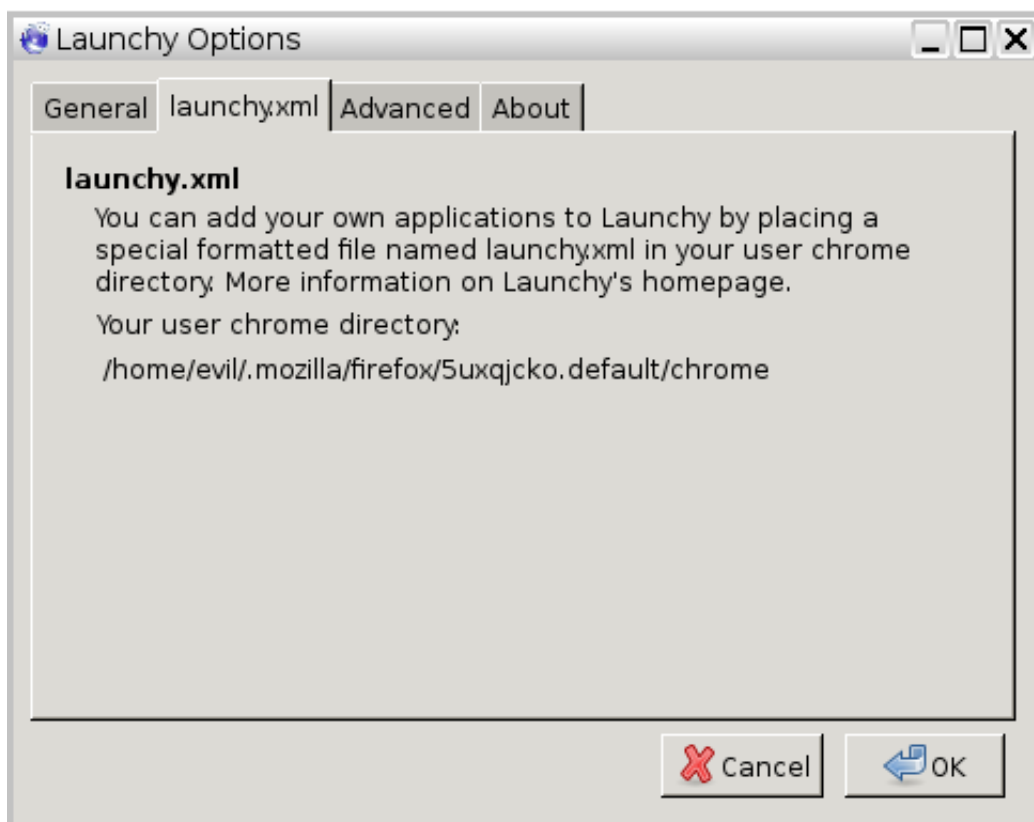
Launchy Options

General | launchy.xml | Advanced | About

launchy.xml

You can add your own applications to Launchy by placing a special formatted file named launchy.xml in your user chrome directory. More information on Launchy's homepage.

Your user chrome directory:

/home/evil/.mozilla/firefox/5uxqjcko.default/chrome

Cancel

OK